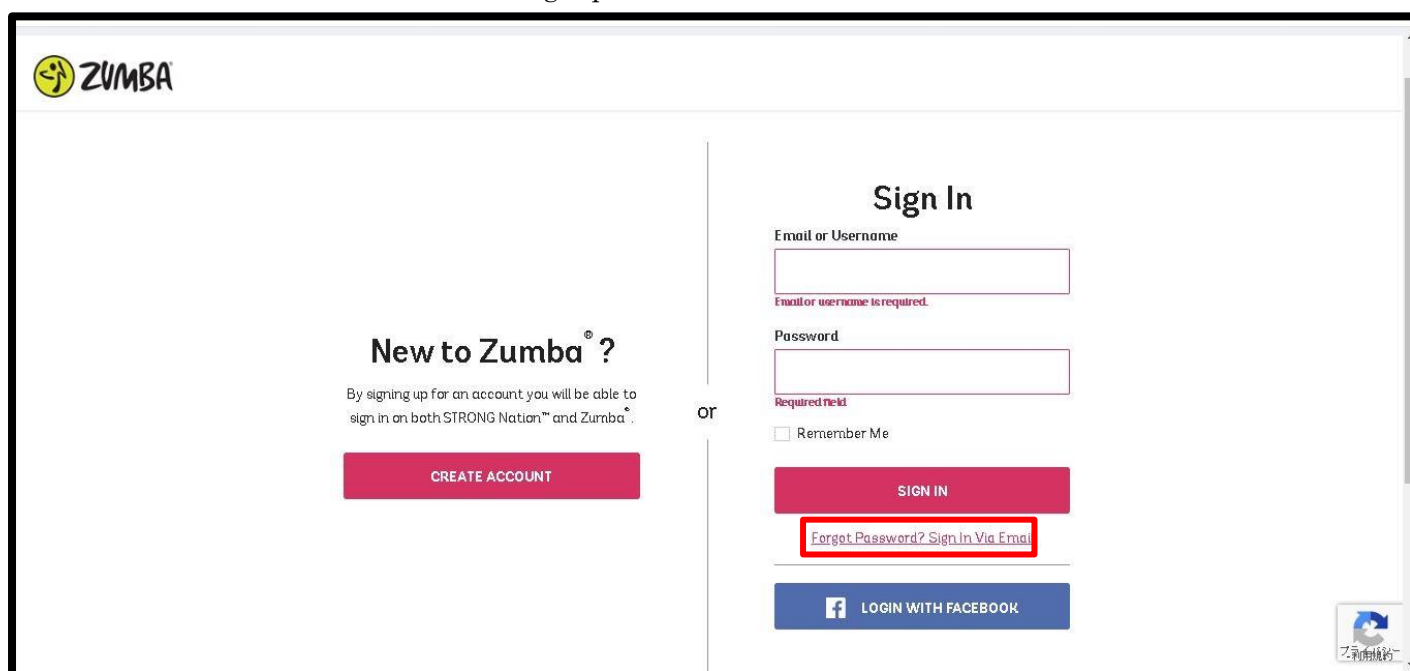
ZUMBA

New to Zumba®?

By signing up for an account you will be able to sign in on both STRONG Nation™ and Zumba®.

CREATE ACCOUNT

or

Sign In

Email or Username

Email or username is required.

Password

Required field

Remember Me

SIGN IN

Forgot Password? Sign In Via Email

LOGIN WITH FACEBOOK

プライバシー - 利用規約